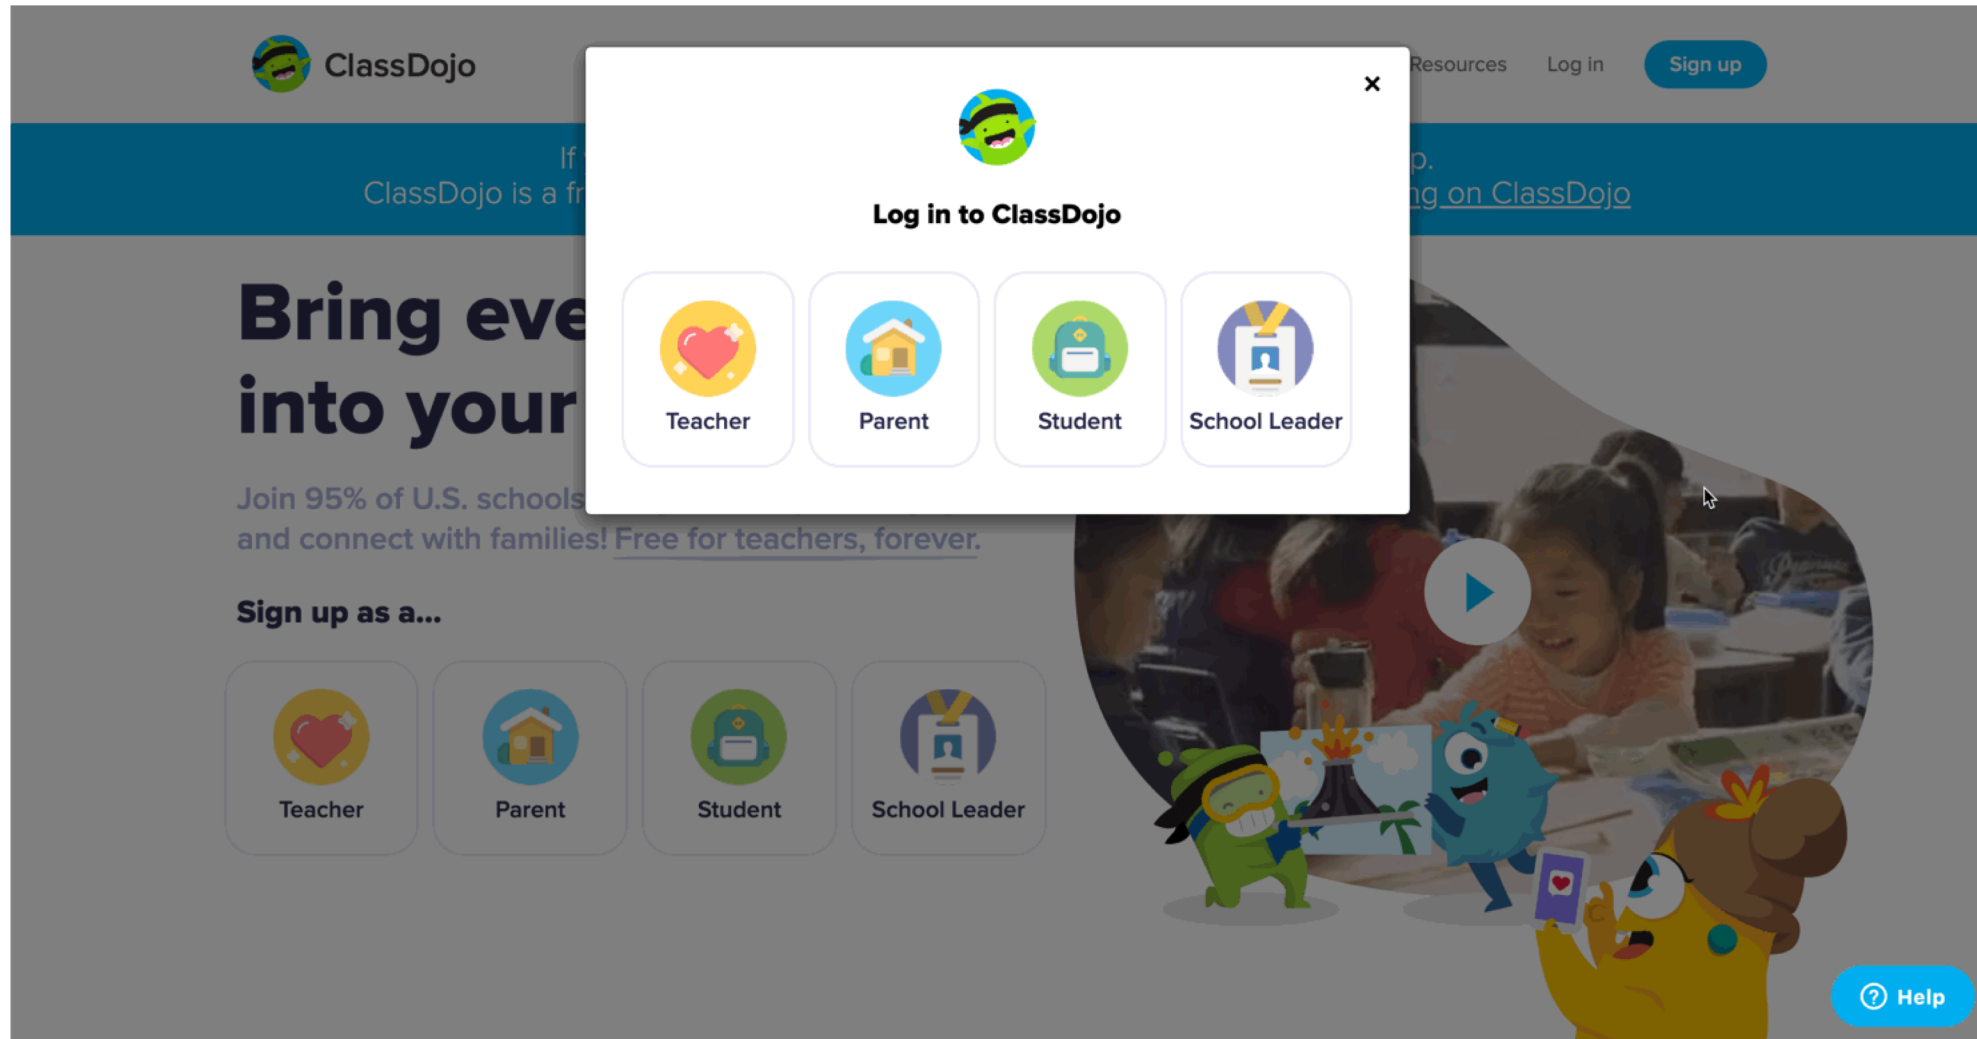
ClassDojo

Resources Log in Sign up

If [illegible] p.
ClassDojo is a fr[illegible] ng on ClassDojo

×

Log in to ClassDojo

Teacher

Parent

Student

School Leader

Bring eve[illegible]
into your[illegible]

Join 95% of U.S. schools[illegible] and connect with families! Free for teachers, forever.

Sign up as a...

Teacher

Parent

Student

School Leader

Help